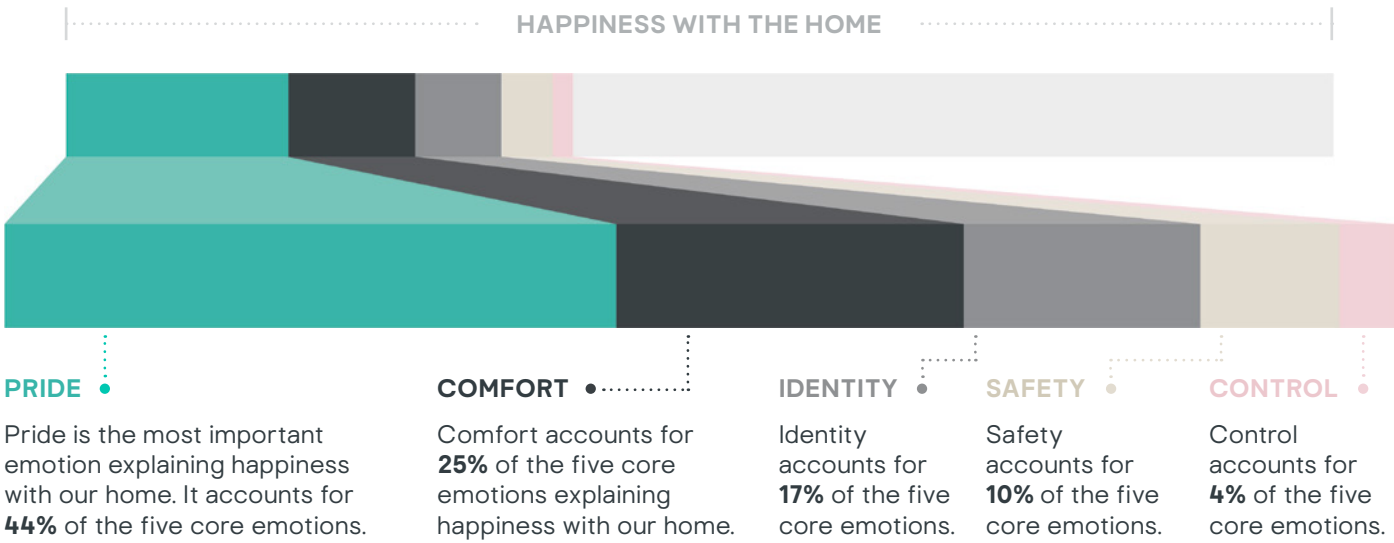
HAPPINESS WITH THE HOME

PRIDE

Pride is the most important emotion explaining happiness with our home. It accounts for **44%** of the five core emotions.

COMFORT

Comfort accounts for **25%** of the five core emotions explaining happiness with our home.

IDENTITY

Identity accounts for **17%** of the five core emotions.

SAFETY

Safety accounts for **10%** of the five core emotions.

CONTROL

Control accounts for **4%** of the five core emotions.